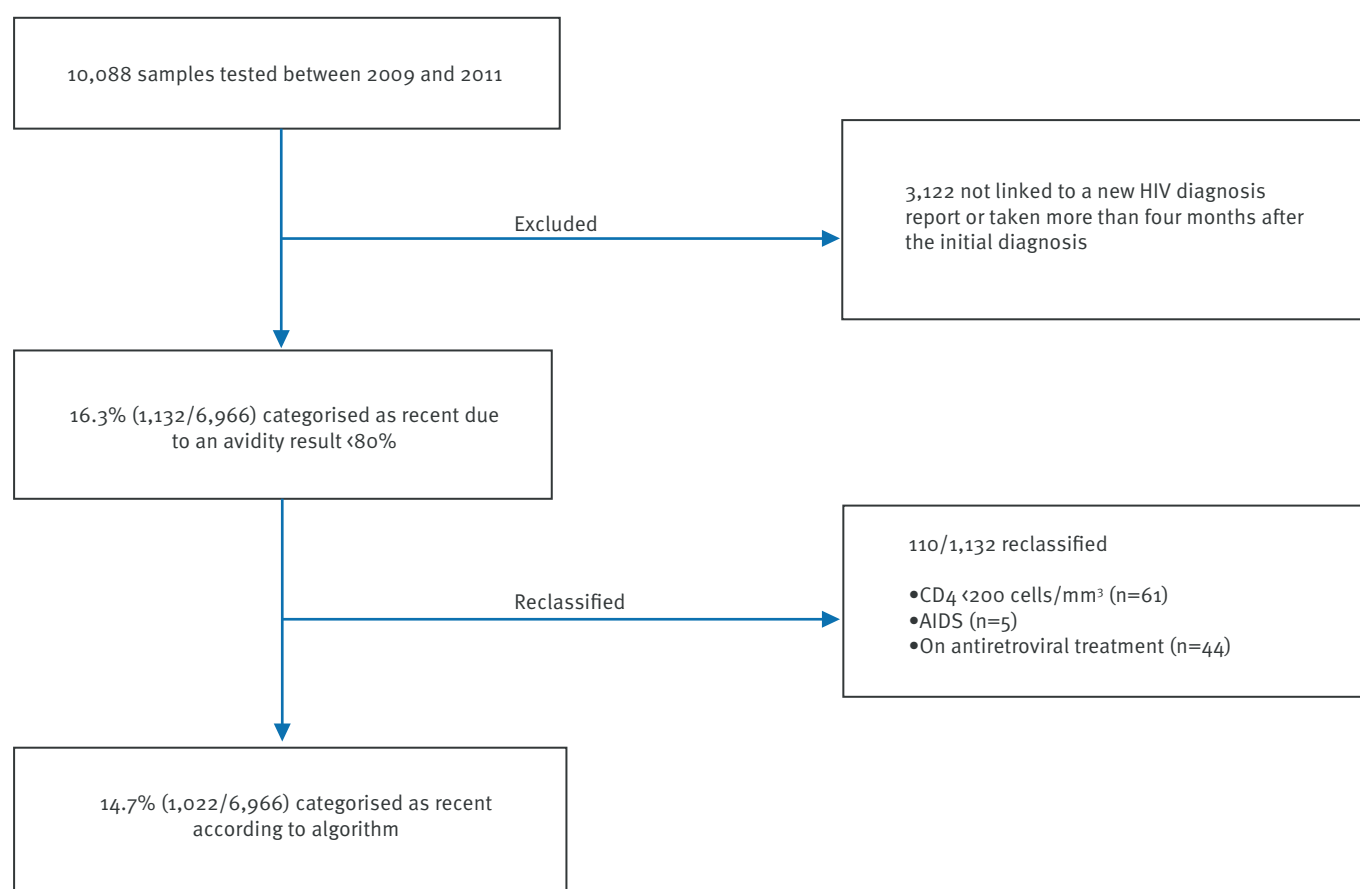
10,088 samples tested between 2009 and 2011

Excluded

3,122 not linked to a new HIV diagnosis report or taken more than four months after the initial diagnosis

16.3% (1,132/6,966) categorised as recent due to an avidity result <80%

Reclassified

110/1,132 reclassified

•CD4 <200 cells/mm$^3$ (n=61)
•AIDS (n=5)
•On antiretroviral treatment (n=44)

14.7% (1,022/6,966) categorised as recent according to algorithm